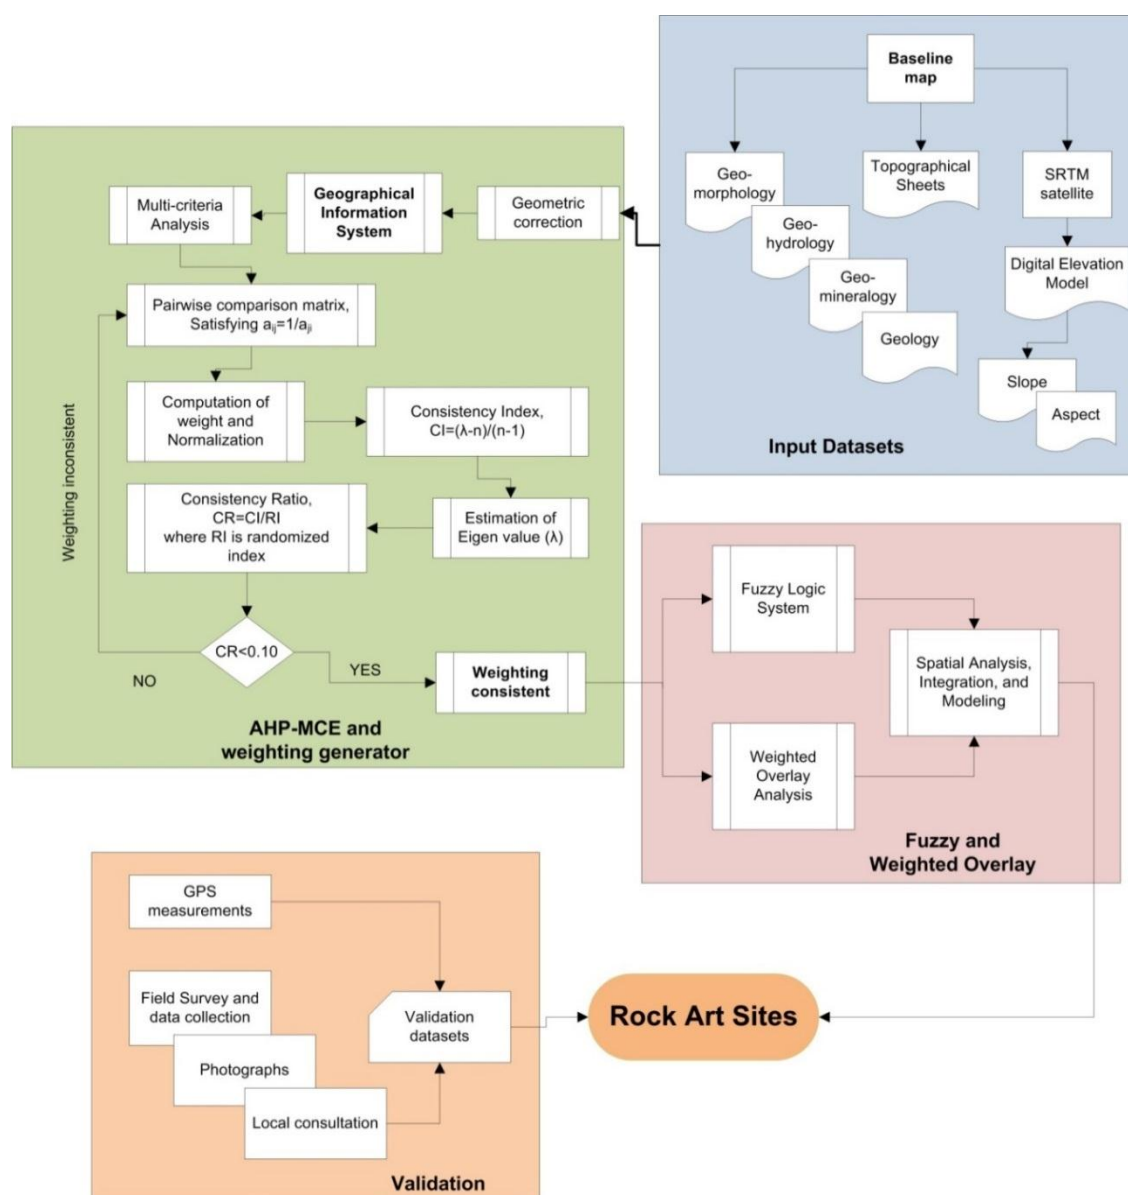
Baseline map

Geo-morphology

Geo-hydrology

Geo-mineralogy

Geology

Topographical Sheets

SRTM satellite

Digital Elevation Model

Slope

Aspect

Input Datasets

Multi-criteria Analysis

Geographical Information System

Geometric correction

Pairwise comparison matrix, Satisfying $a_{ij}=1/a_{ji}$

Computation of weight and Normalization

Consistency Index, CI=(λ-n)/(n-1)

Consistency Ratio, CR=CI/RI where RI is randomized index

Estimation of Eigen value (λ)

Weighting inconsistent

CR<0.10

NO

YES

Weighting consistent

AHP-MCE and weighting generator

Fuzzy Logic System

Spatial Analysis, Integration, and Modeling

Weighted Overlay Analysis

Fuzzy and Weighted Overlay

GPS measurements

Field Survey and data collection

Photographs

Local consultation

Validation datasets

Validation

Rock Art Sites